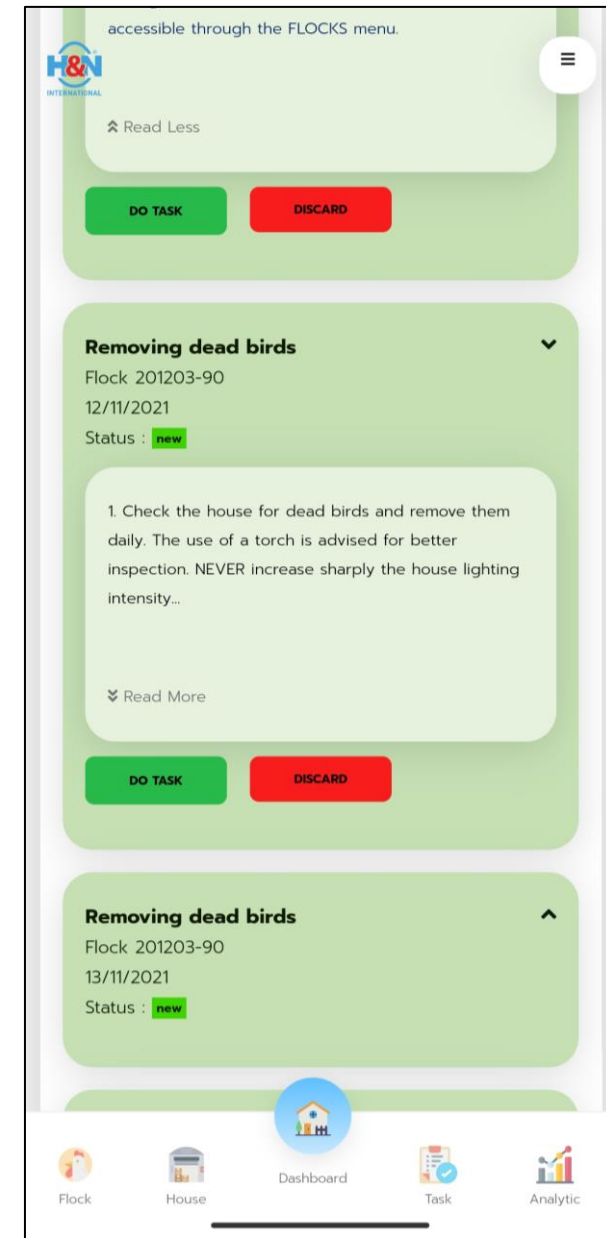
accessible through the FLOCKS menu.

H&N
INTERNATIONAL

Read Less

DO TASK

DISCARD

Removing dead birds
Flock 201203-90
12/11/2021
Status : new

1. Check the house for dead birds and remove them daily. The use of a torch is advised for better inspection. NEVER increase sharply the house lighting intensity...

Read More

DO TASK

DISCARD

Removing dead birds
Flock 201203-90
13/11/2021
Status : new

Flock

House

Dashboard

Task

Analytic